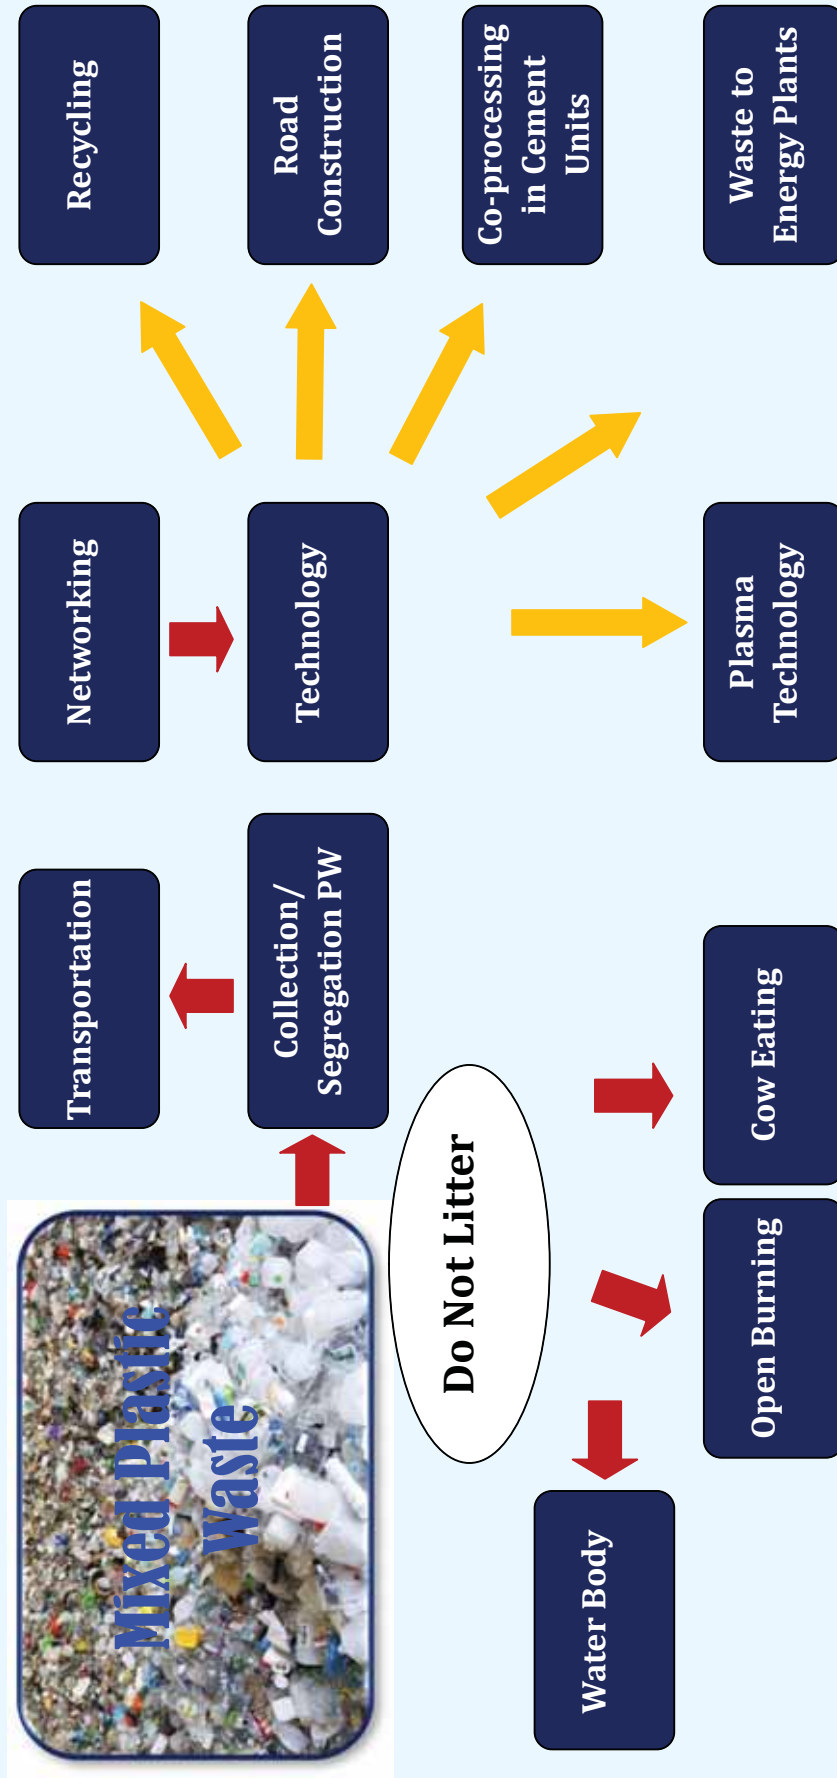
Mixed Plastic Waste

Collection/ Segregation PW

Transportation

Networking

Technology

Recycling

Road Construction

Co-processing in Cement Units

Waste to Energy Plants

Plasma Technology

Do Not Litter

Water Body

Open Burning

Cow Eating